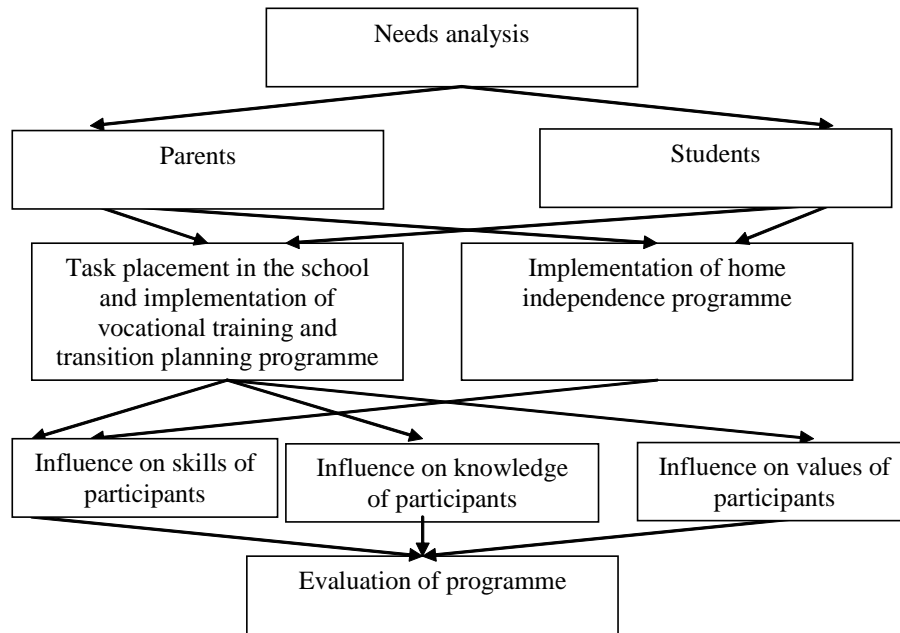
Needs analysis

Parents

Students

Task placement in the school and implementation of vocational training and transition planning programme

Implementation of home independence programme

Influence on skills of participants

Influence on knowledge of participants

Influence on values of participants

Evaluation of programme